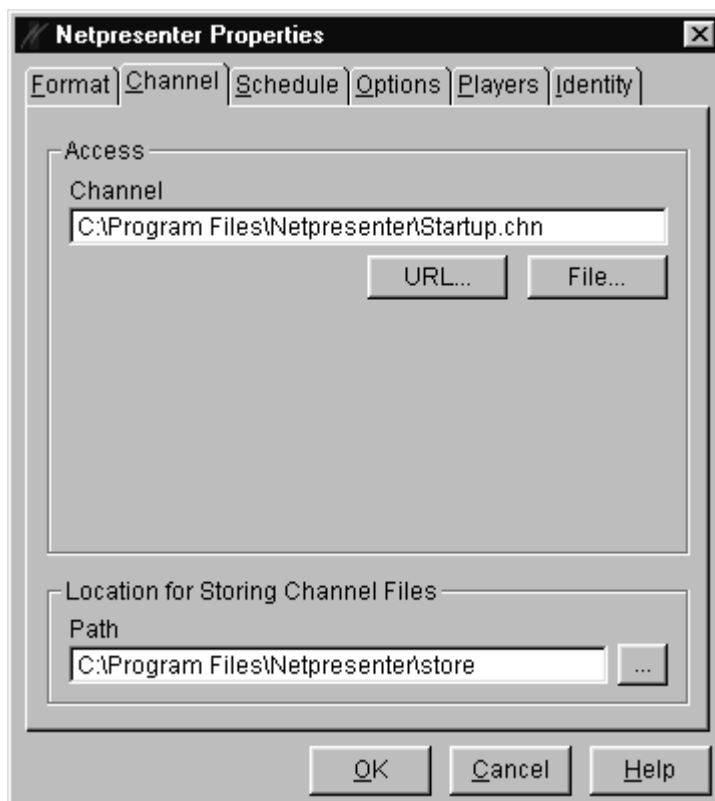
Netpresenter Properties

Format | Channel | Schedule | Options | Players | Identity

Access

Channel

C:\Program Files\Netpresenter\Startup.chn

URL...

File...

Location for Storing Channel Files

Path

C:\Program Files\Netpresenter\store

...

OK

Cancel

Help